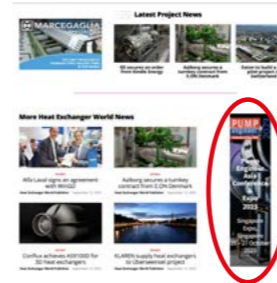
MARCEGAGLIA

Latest Project News

SE secures an order from Kindle Energy

Aalborg secures a turnkey contract from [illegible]

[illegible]

More Heat Exchanger World News

Alfa Laval signs an agreement with WinGD

Aalborg secures a turnkey contract from E.ON Denmark

Conflux achieves AS9100D for 3D heat exchangers

KLAREN supply heat exchangers to Oberwiesel project

PUMP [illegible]

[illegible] Asia Conference & Expo 2023

Singapore Expo Singapore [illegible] October